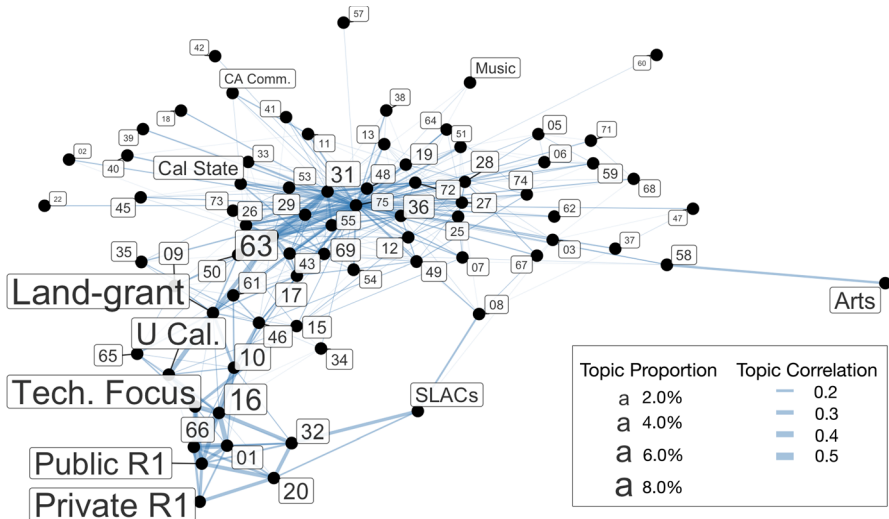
57
42
60
CA Comm.
Music
41
38
18
11
13
64
51
05
71
39
02
40
33
19
06
Cal State
53
31
48
28
59
68
22
45
73
26
29
75
72
27
74
55
36
62
47
35
09
63
69
12
25
03
37
50
43
54
49
07
67
58
Land-grant
61
17
08
Arts
U Cal.
15
46
65
34
10
Topic Proportion
Topic Correlation
a 2.0%
0.2
Tech. Focus
SLACs
16
a 4.0%
0.3
66
32
0.4
a 6.0%
01
0.5
Public R1
20
a 8.0%
Private R1